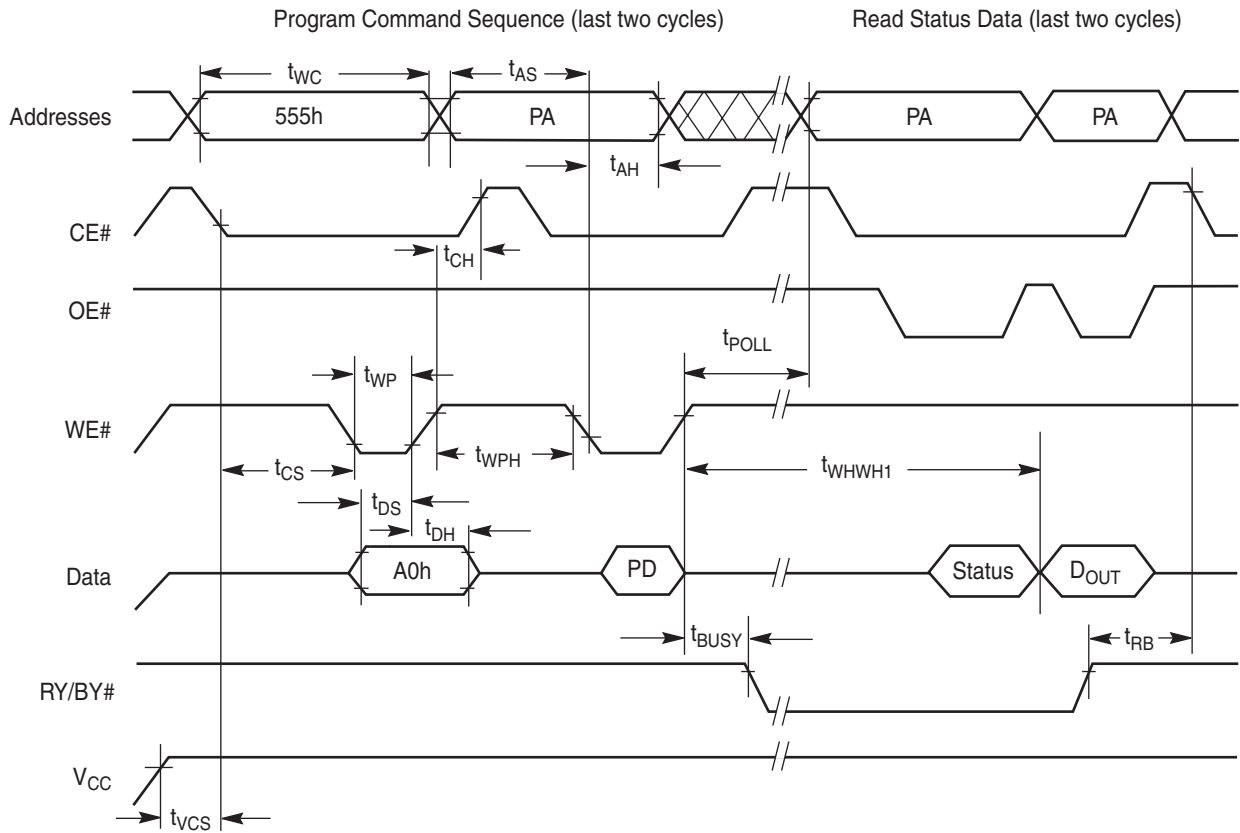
Program Command Sequence (last two cycles)

Read Status Data (last two cycles)

$t_{WC}$

$t_{AS}$

Addresses

555h

PA

PA

PA

$t_{AH}$

CE#

$t_{CH}$

OE#

$t_{POLL}$

$t_{WP}$

WE#

$t_{CS}$

$t_{WPH}$

$t_{WHWH1}$

$t_{DS}$

$t_{DH}$

Data

A0h

PD

Status

$D_{OUT}$

$t_{BUSY}$

$t_{RB}$

RY/BY#

$V_{CC}$

$t_{VCS}$